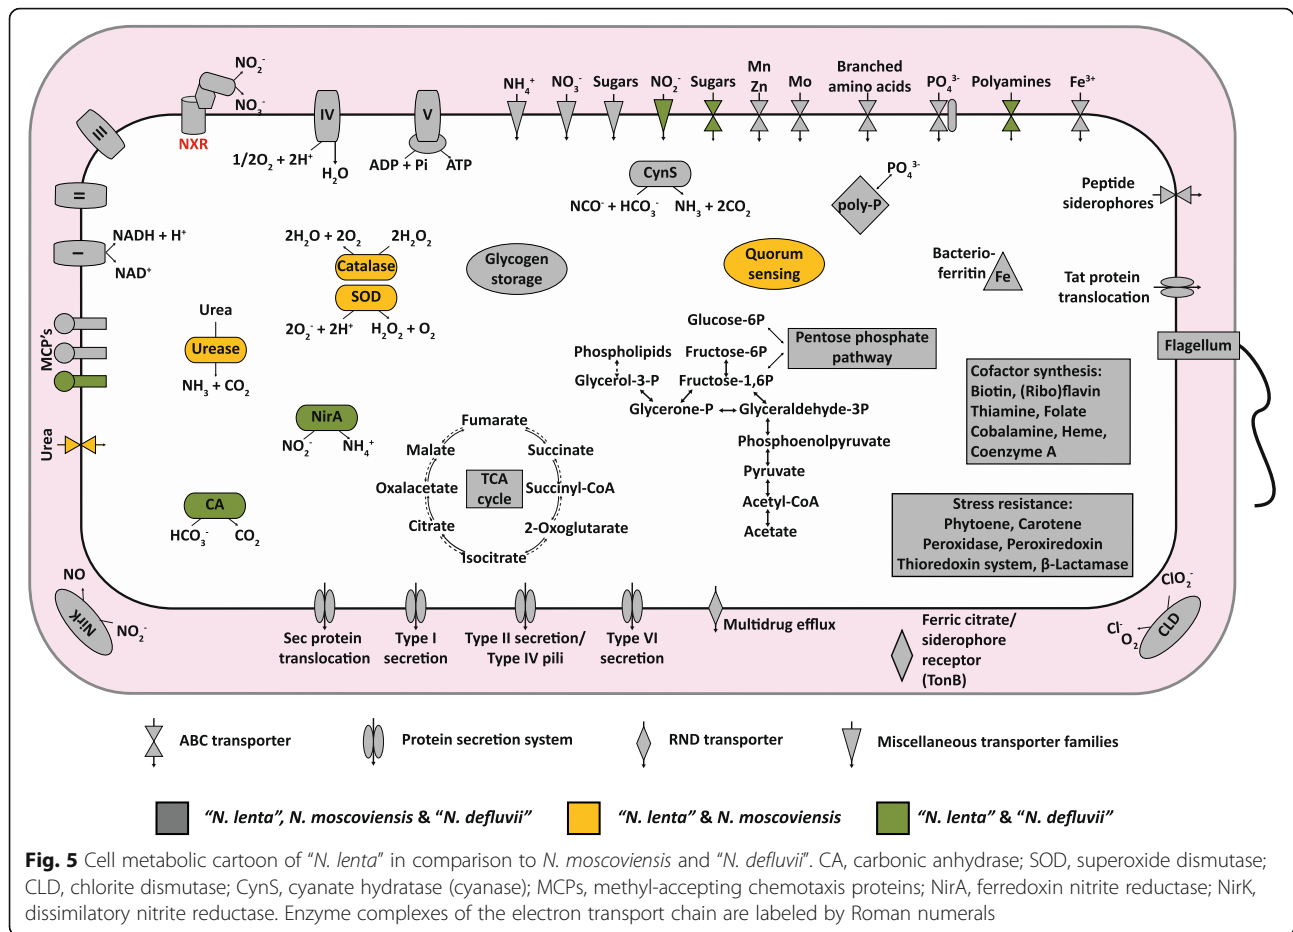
$NO_2^-$
$NO_3^-$
NXR
III
II
I
IV
$1/2O_2 + 2H^+$
$H_2O$
V
ADP + Pi
ATP
$NH_4^+$
$NO_3^-$
Sugars
$NO_2^-$
Sugars
Mn
Zn
Mo
Branched amino acids
$PO_4^{3-}$
Polyamines
$Fe^{3+}$
NADH + H⁺
NAD⁺
CynS
$NCO^- + HCO_3^-$
$NH_3 + 2CO_2$
$PO_4^{3-}$
poly-P
Peptide siderophores
$2H_2O + 2O_2$
$2H_2O_2$
Catalase
SOD
$2O_2^- + 2H^+$
$H_2O_2 + O_2$
Glycogen storage
Quorum sensing
Bacterio-ferritin
Fe
Tat protein translocation
MCP's
Urea
Urease
$NH_3 + CO_2$
Glucose-6P
Pentose phosphate pathway
Phospholipids
Fructose-6P
Glycerol-3-P
Fructose-1,6P
Glycerone-P
Glyceraldehyde-3P
Flagellum
Cofactor synthesis: Biotin, (Ribo)flavin Thiamine, Folate Cobalamine, Heme, Coenzyme A
NirA
$NO_2^-$
$NH_4^+$
Urea
Fumarate
Malate
Succinate
TCA cycle
Oxalacetate
Succinyl-CoA
Citrate
2-Oxoglutarate
Isocitrate
Phosphoenolpyruvate
Pyruvate
Acetyl-CoA
Acetate
CA
$HCO_3^-$
$CO_2$
Stress resistance: Phytoene, Carotene Peroxidase, Peroxiredoxin Thioredoxin system, β-Lactamase
NO
NirK
$NO_2^-$
Sec protein translocation
Type I secretion
Type II secretion/ Type IV pili
Type VI secretion
Multidrug efflux
Ferric citrate/ siderophore receptor (TonB)
$ClO_2^-$
$Cl^-$
$O_2$
CLD
ABC transporter
Protein secretion system
RND transporter
Miscellaneous transporter families
"N. lenta", N. moscoviensis & "N. defluvii"
"N. lenta" & N. moscoviensis
"N. lenta" & "N. defluvii"

**Fig. 5** Cell metabolic cartoon of "N. lenta" in comparison to N. moscoviensis and "N. defluvii". CA, carbonic anhydrase; SOD, superoxide dismutase; CLD, chlorite dismutase; CynS, cyanate hydratase (cyanase); MCPs, methyl-accepting chemotaxis proteins; NirA, ferredoxin nitrite reductase; NirK, dissimilatory nitrite reductase. Enzyme complexes of the electron transport chain are labeled by Roman numerals